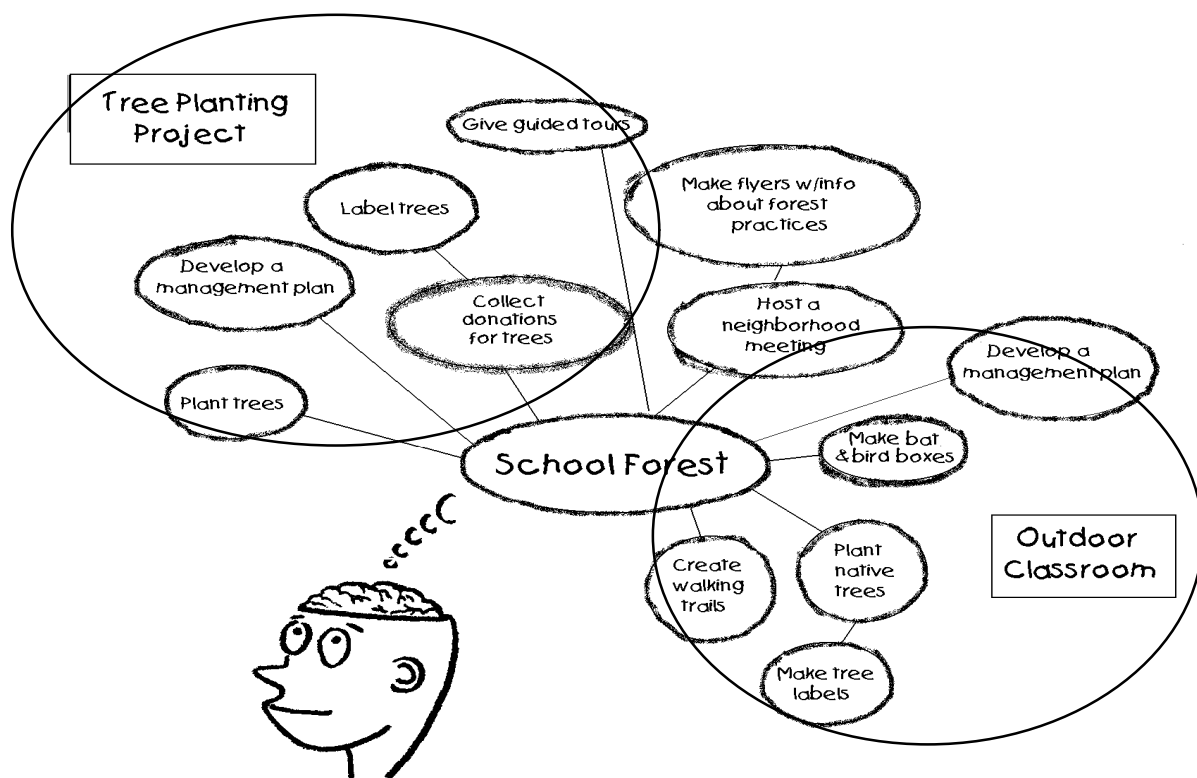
Tree Planting Project

Give guided tours

Make flyers w/info about forest practices

Label trees

Develop a management plan

Collect donations for trees

Host a neighborhood meeting

Develop a management plan

Plant trees

School Forest

Make bat & bird boxes

Outdoor Classroom

Create walking trails

Plant native trees

Make tree labels